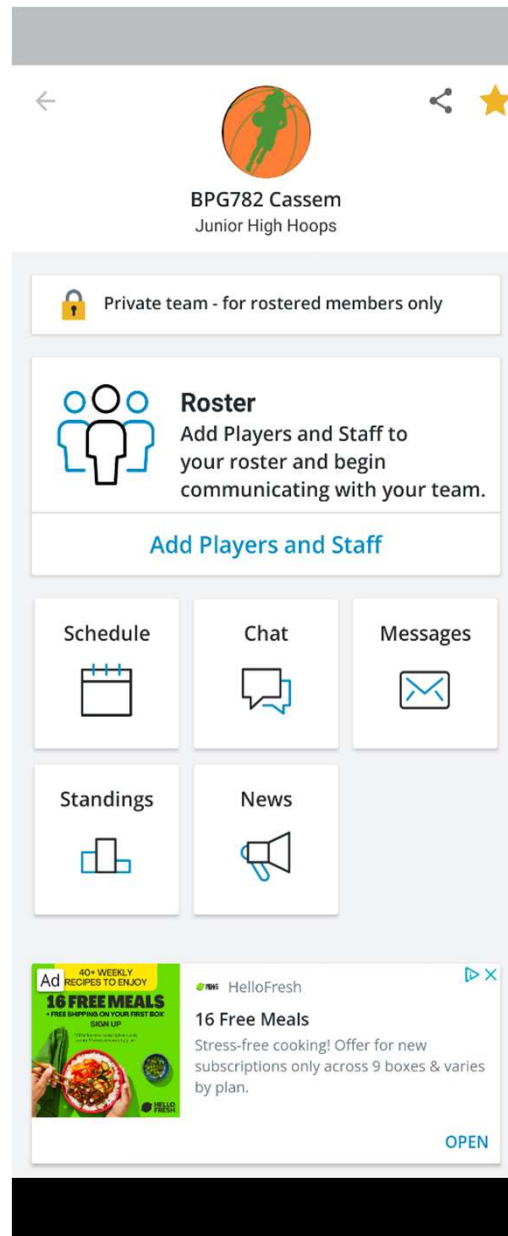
BPG782 Cassem
Junior High Hoops

Private team - for rostered members only

Roster
Add Players and Staff to your roster and begin communicating with your team.

Add Players and Staff

Schedule

Chat

Messages

Standings

News

Ad 40+ WEEKLY RECIPES TO ENJOY
16 FREE MEALS
+ FREE SHIPPING ON YOUR FIRST BOX
SIGN UP
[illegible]
HELLO FRESH

HelloFresh
16 Free Meals
Stress-free cooking! Offer for new subscriptions only across 9 boxes & varies by plan.

OPEN